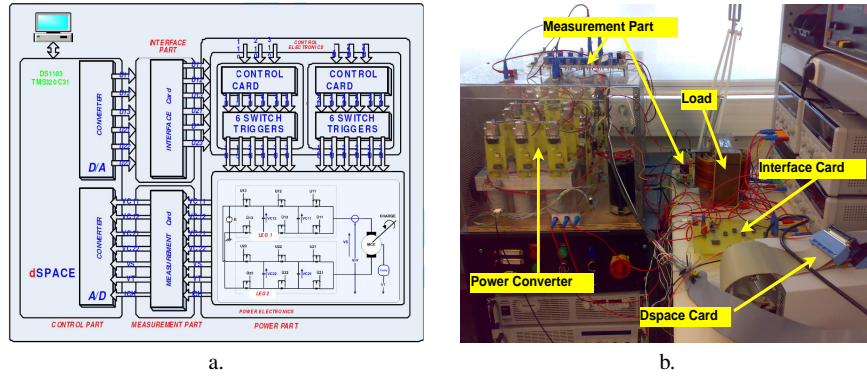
DS1103
TMS320C31

INTERFACE PART

CONTROL ELECTRONICS

1 2 3

CONTROL CARD

6 SWITCH TRIGGERS

CONTROL CARD

6 SWITCH TRIGGERS

CONVERTER

D/A

INTERFACE Card

CONVERTER

A/D

MEASUREMENT Card

dSPACE

LEG 1

LEG 2

MCC

CHARGE

POWER ELECTRONICS

CONTROL PART

MEASUREMENT PART

POWER PART

a.

Measurement Part

Load

Interface Card

Power Converter

Dspace Card

b.